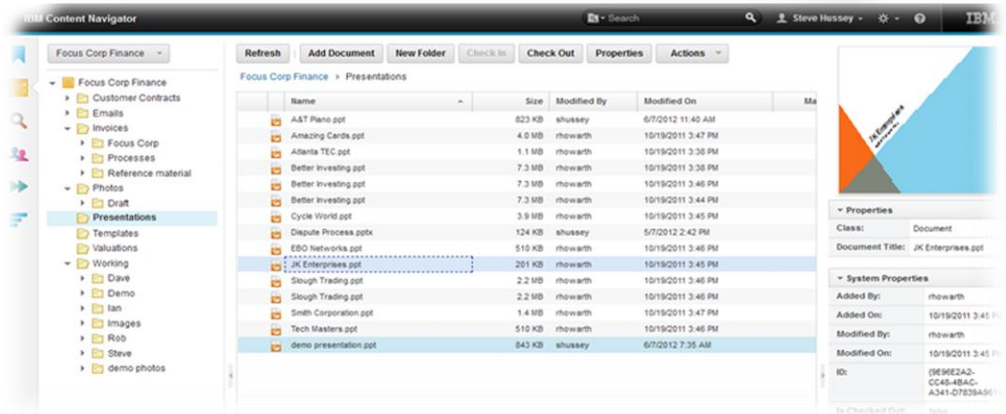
IBM Content Navigator

Search

Steve Hussey

IBM

Focus Corp Finance

Focus Corp Finance
Customer Contracts
Emails
Invoices
Focus Corp
Processes
Reference material
Photos
Draft
Presentations
Templates
Valuations
Working
Dave
Demo
Ian
Images
Rob
Steve
demo photos

Refresh | Add Document | New Folder | Check In | Check Out | Properties | Actions

Focus Corp Finance > Presentations

| Name | Size | Modified By | Modified On | Ma |
|---|---|---|---|---|
| A&T Piano.ppt | 823 KB | shussey | 6/7/2012 11:40 AM | |
| Amazing Cards.ppt | 4.0 MB | rhowarth | 10/19/2011 3:47 PM | |
| Atlanta TEC.ppt | 1.1 MB | rhowarth | 10/19/2011 3:38 PM | |
| Better Investing.ppt | 7.3 MB | rhowarth | 10/19/2011 3:38 PM | |
| Better Investing.ppt | 7.3 MB | rhowarth | 10/19/2011 3:46 PM | |
| Better Investing.ppt | 7.3 MB | rhowarth | 10/19/2011 3:44 PM | |
| Cycle World.ppt | 3.9 MB | rhowarth | 10/19/2011 3:45 PM | |
| Dispute Process.pptx | 124 KB | shussey | 5/7/2012 2:42 PM | |
| EBO Networks.ppt | 510 KB | rhowarth | 10/19/2011 3:46 PM | |
| JK Enterprises.ppt | 201 KB | rhowarth | 10/19/2011 3:45 PM | |
| Slough Trading.ppt | 2.2 MB | rhowarth | 10/19/2011 3:47 PM | |
| Slough Trading.ppt | 2.2 MB | rhowarth | 10/19/2011 3:46 PM | |
| Smith Corporation.ppt | 1.4 MB | rhowarth | 10/19/2011 3:46 PM | |
| Tech Masters.ppt | 510 KB | rhowarth | 10/19/2011 3:46 PM | |
| demo presentation.ppt | 843 KB | shussey | 6/7/2012 7:35 AM | |

JK Enterprises

Properties
Class: Document
Document Title: JK Enterprises.ppt

System Properties
Added By: rhowarth
Added On: 10/19/2011 3:45 P
Modified By: rhowarth
Modified On: 10/19/2011 3:45 P
ID: {9E96E2A2-CC48-4BAC-A341-D7839A0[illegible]
Is Checked Out: false